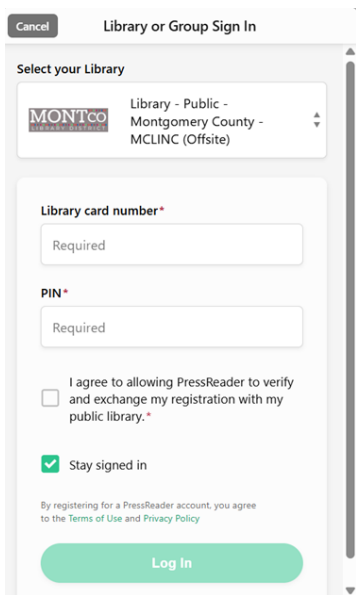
Cancel
Library or Group Sign In

Select your Library

MONTco
LIBRARY DISTRICT

Library - Public - Montgomery County - MCLINC (Offsite)

Library card number*

Required

PIN*

Required

I agree to allowing PressReader to verify and exchange my registration with my public library.*

Stay signed in

By registering for a PressReader account, you agree to the Terms of Use and Privacy Policy

Log In